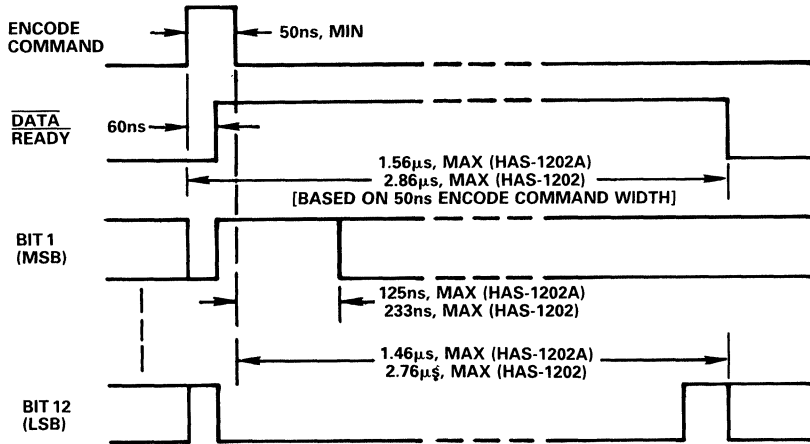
ENCODE COMMAND

50ns, MIN

$\overline{\text{DATA}}$ READY

60ns

1.56μs, MAX (HAS-1202A)
2.86μs, MAX (HAS-1202)
[BASED ON 50ns ENCODE COMMAND WIDTH]

BIT 1 (MSB)

125ns, MAX (HAS-1202A)
233ns, MAX (HAS-1202)

1.46μs, MAX (HAS-1202A)
2.76μs, MAX (HAS-1202)

BIT 12 (LSB)